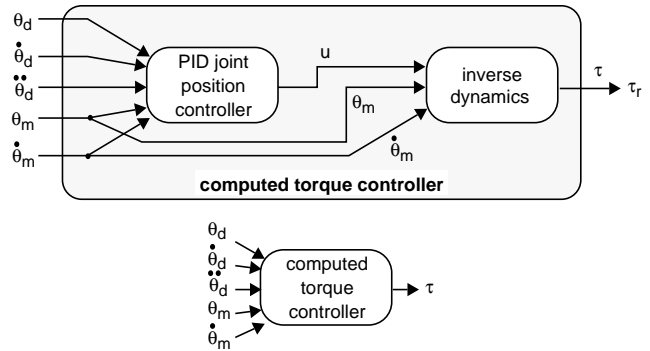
$\theta_d$
$\dot{\theta}_d$
$\ddot{\theta}_d$
$\theta_m$
$\dot{\theta}_m$

PID joint position controller

u

$\theta_m$

$\dot{\theta}_m$

inverse dynamics

$\tau$

$\tau_r$

computed torque controller

$\theta_d$
$\dot{\theta}_d$
$\ddot{\theta}_d$
$\theta_m$
$\dot{\theta}_m$

computed torque controller

$\tau$